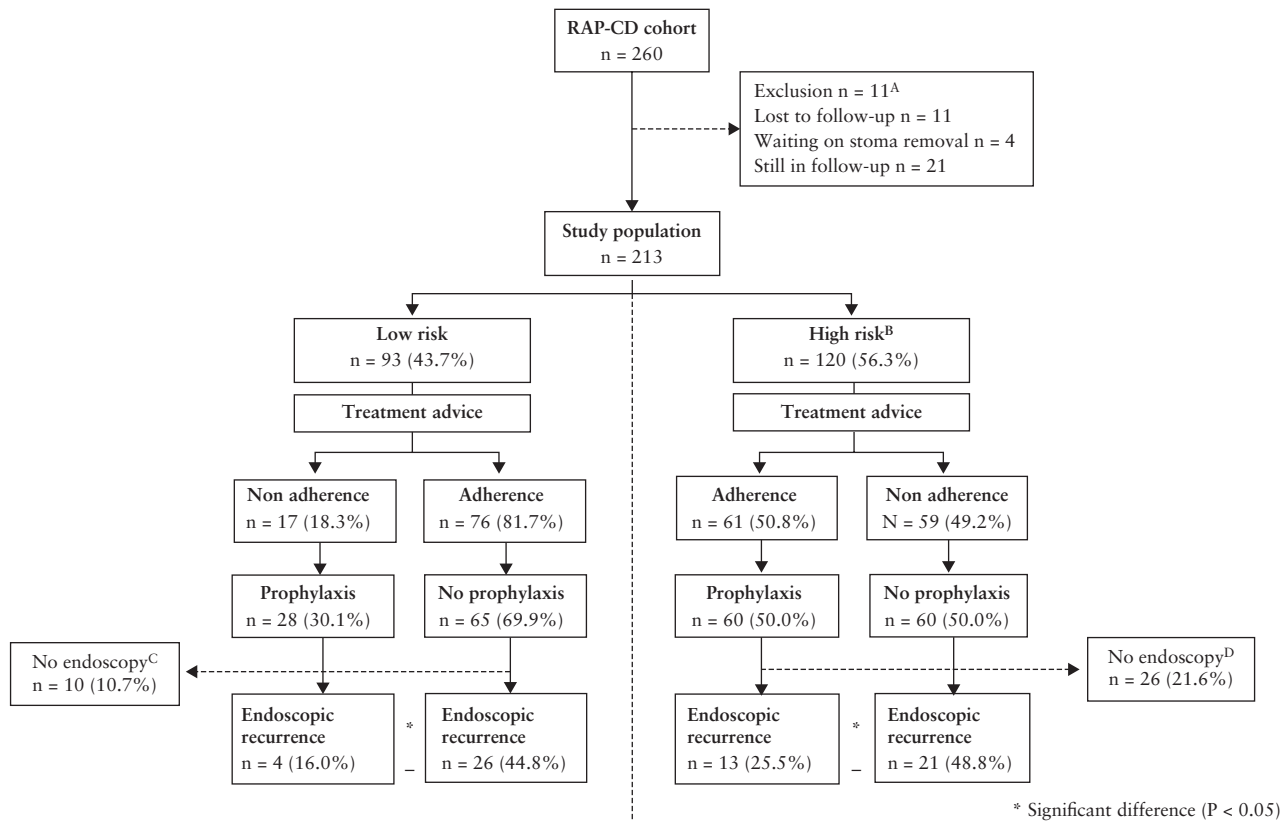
RAP-CD cohort
n = 260

Exclusion n = 11$^{A}$
Lost to follow-up n = 11
Waiting on stoma removal n = 4
Still in follow-up n = 21

Study population
n = 213

Low risk
n = 93 (43.7%)

High risk$^{B}$
n = 120 (56.3%)

Treatment advice

Treatment advice

Non adherence
n = 17 (18.3%)

Adherence
n = 76 (81.7%)

Adherence
n = 61 (50.8%)

Non adherence
N = 59 (49.2%)

Prophylaxis
n = 28 (30.1%)

No prophylaxis
n = 65 (69.9%)

Prophylaxis
n = 60 (50.0%)

No prophylaxis
n = 60 (50.0%)

No endoscopy$^{C}$
n = 10 (10.7%)

No endoscopy$^{D}$
n = 26 (21.6%)

Endoscopic recurrence
n = 4 (16.0%)

*

Endoscopic recurrence
n = 26 (44.8%)

Endoscopic recurrence
n = 13 (25.5%)

*

Endoscopic recurrence
n = 21 (48.8%)

* Significant difference (P < 0.05)